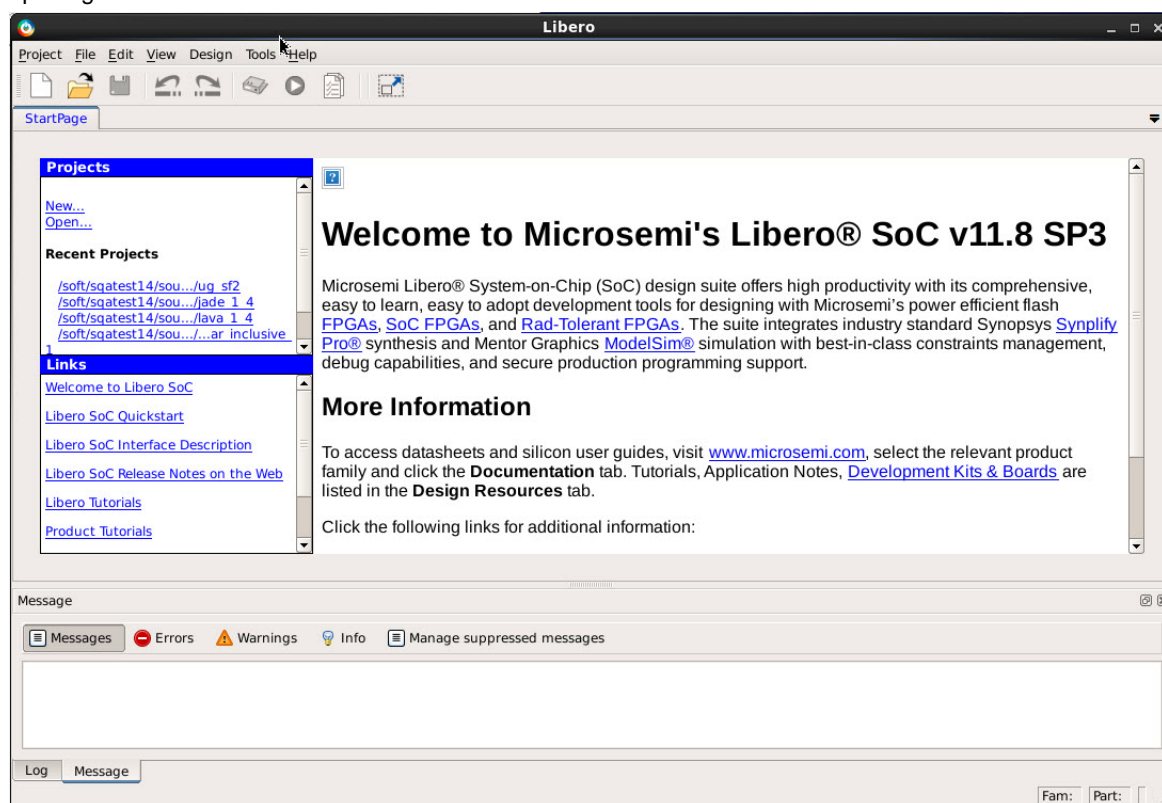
Libero

Project File Edit View Design Tools Help

StartPage

Projects

New...
Open...

Recent Projects

/soft/sqatest14/sou.../ug_sf2
/soft/sqatest14/sou.../jade_1_4
/soft/sqatest14/sou.../lava_1_4
/soft/sqatest14/sou.../...ar_inclusive_1

Links

Welcome to Libero SoC
Libero SoC Quickstart
Libero SoC Interface Description
Libero SoC Release Notes on the Web
Libero Tutorials
Product Tutorials

Welcome to Microsemi's Libero® SoC v11.8 SP3

Microsemi Libero® System-on-Chip (SoC) design suite offers high productivity with its comprehensive, easy to learn, easy to adopt development tools for designing with Microsemi's power efficient flash FPGAs, SoC FPGAs, and Rad-Tolerant FPGAs. The suite integrates industry standard Synopsys Synplify Pro® synthesis and Mentor Graphics ModelSim® simulation with best-in-class constraints management, debug capabilities, and secure production programming support.

More Information

To access datasheets and silicon user guides, visit www.microsemi.com, select the relevant product family and click the Documentation tab. Tutorials, Application Notes, Development Kits & Boards are listed in the Design Resources tab.

Click the following links for additional information:

Message

Messages Errors Warnings Info Manage suppressed messages

Log Message

Fam: Part: